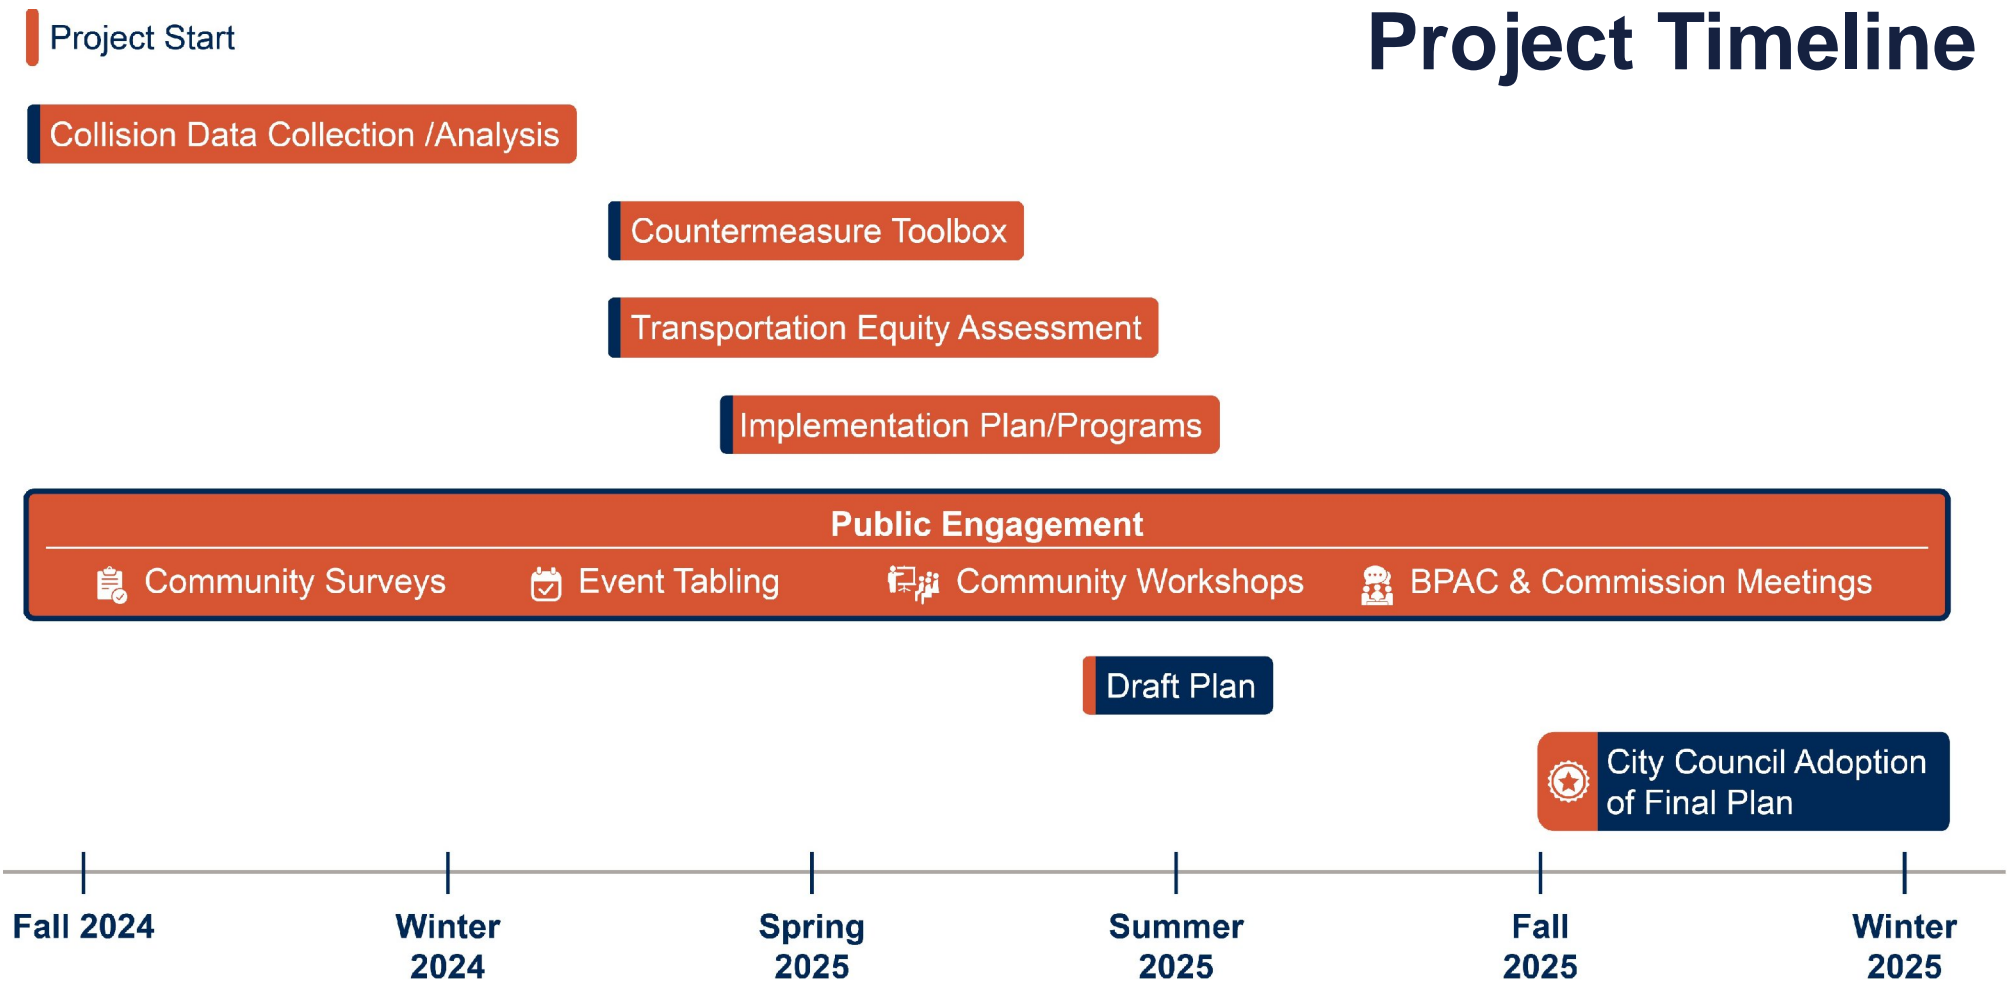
Project Start

Project Timeline

Collision Data Collection /Analysis

Countermeasure Toolbox

Transportation Equity Assessment

Implementation Plan/Programs

Public Engagement

Community Surveys

Event Tabling

Community Workshops

BPAC & Commission Meetings

Draft Plan

City Council Adoption of Final Plan

Fall 2024

Winter 2024

Spring 2025

Summer 2025

Fall 2025

Winter 2025